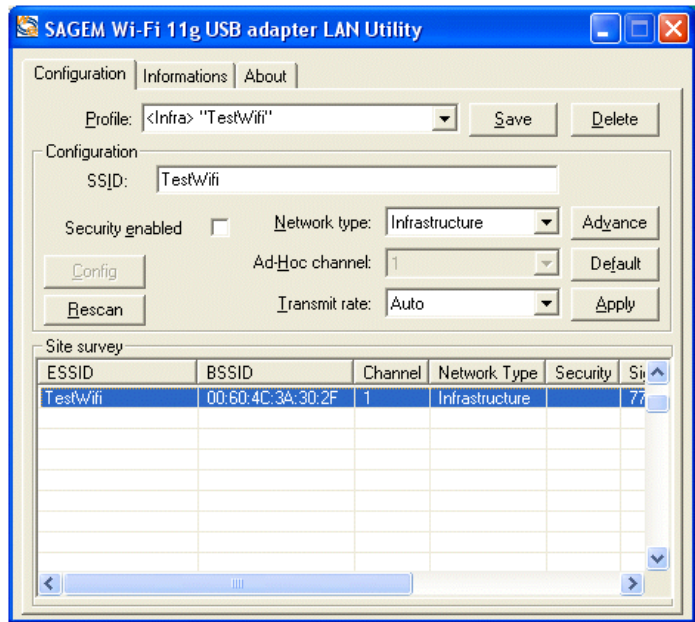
SAGEM Wi-Fi 11g USB adapter LAN Utility

Configuration | Informations | About

Profile: <Infra> "TestWifi" | Save | Delete

Configuration

SSID: TestWifi

Security enabled

Network type: Infrastructure | Advance

Config

Ad-Hoc channel: 1 | Default

Rescan

Transmit rate: Auto | Apply

Site survey

| ESSID | BSSID | Channel | Network Type | Security | Si |
|---|---|---|---|---|---|
| TestWifi | 00:60:4C:3A:30:2F | 1 | Infrastructure | | 7 |